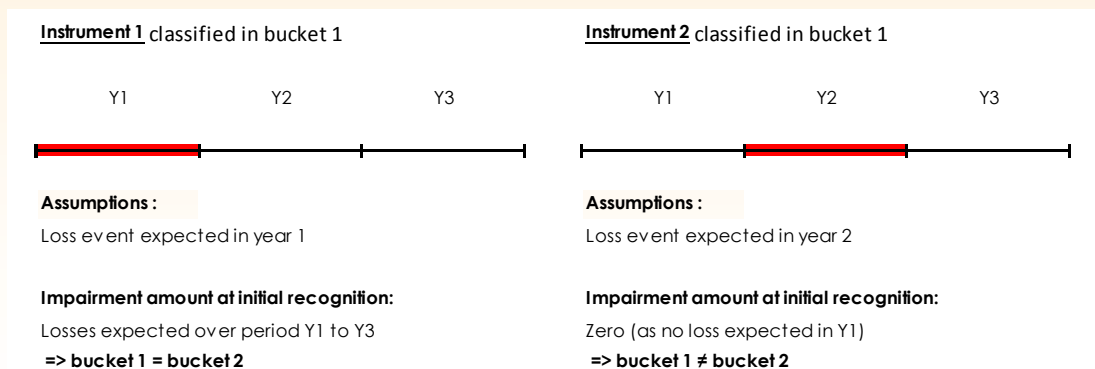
Instrument 1 classified in bucket 1

Y1 Y2 Y3

Assumptions :

Loss event expected in year 1

Impairment amount at initial recognition:

Losses expected over period Y1 to Y3

=> bucket 1 = bucket 2

Instrument 2 classified in bucket 1

Y1 Y2 Y3

Assumptions :

Loss event expected in year 2

Impairment amount at initial recognition:

Zero (as no loss expected in Y1)

=> bucket 1 ≠ bucket 2